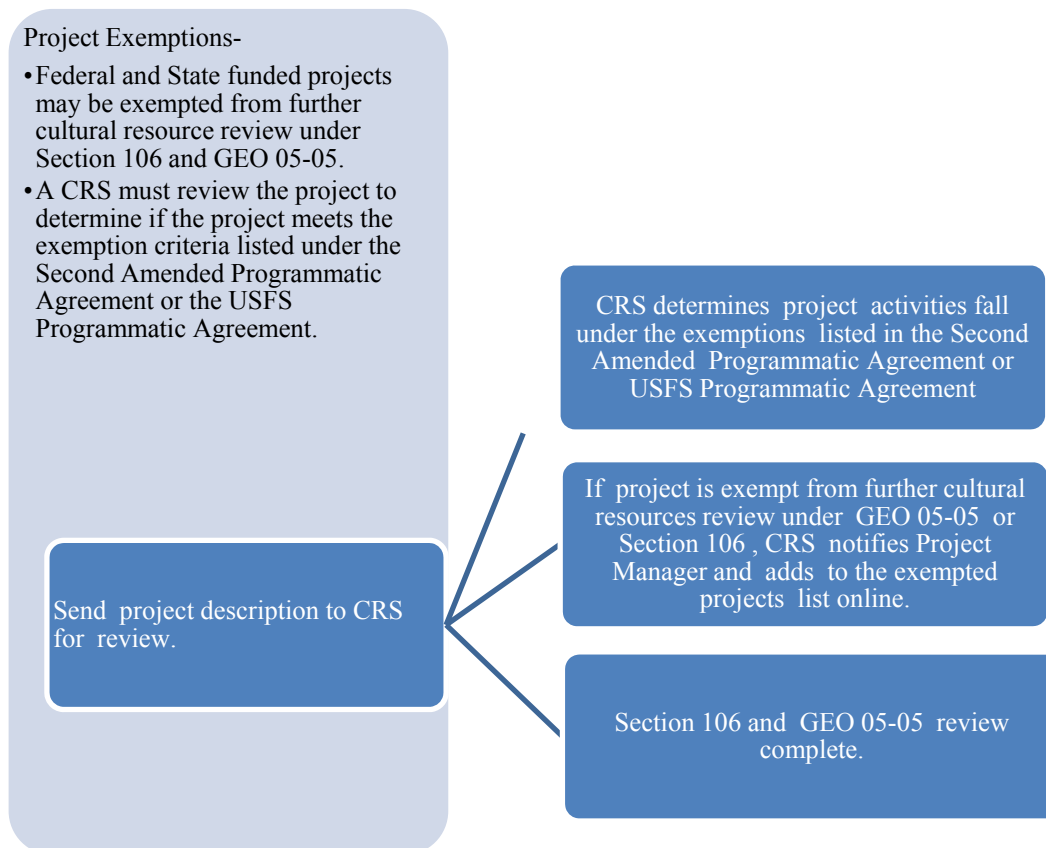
Project Exemptions-

• Federal and State funded projects may be exempted from further cultural resource review under Section 106 and GEO 05-05.
• A CRS must review the project to determine if the project meets the exemption criteria listed under the Second Amended Programmatic Agreement or the USFS Programmatic Agreement.

Send project description to CRS for review.

CRS determines project activities fall under the exemptions listed in the Second Amended Programmatic Agreement or USFS Programmatic Agreement

If project is exempt from further cultural resources review under GEO 05-05 or Section 106 , CRS notifies Project Manager and adds to the exempted projects list online.

Section 106 and GEO 05-05 review complete.